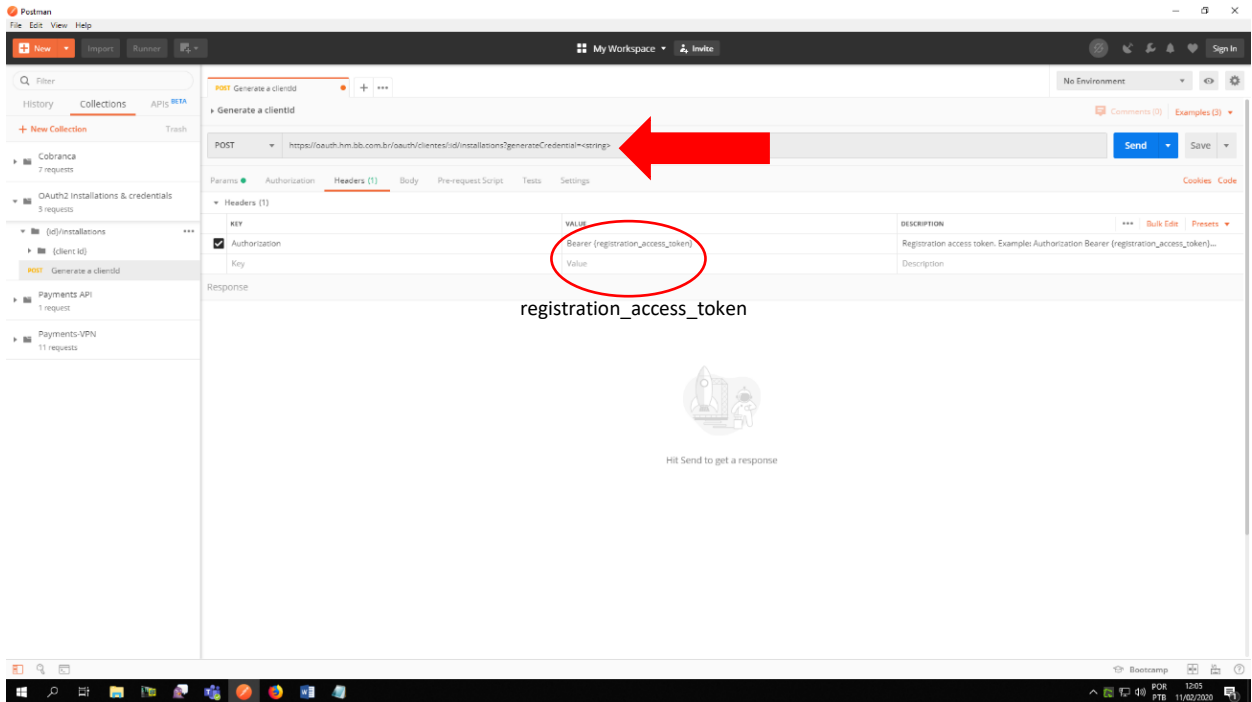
Postman
File Edit View Help

New Import Runner

My Workspace Invite

Sign In

Filter

History Collections APIs BETA

+ New Collection Trash

Cobranca
7 requests

OAuth2 Installations & credentials
3 requests

{id}/installations

{client Id}

POST Generate a clientId

Payments API
1 request

Payments-VPN
11 requests

POST Generate a clientId

No Environment

Generate a clientId

Comments (0) Examples (3)

POST https://oauth.hm.bb.com.br/oauth/clientes/:id/installations?generateCredential=<string>

Send Save

Params Authorization Headers (1) Body Pre-request Script Tests Settings

Cookies Code

Headers (1)

| KEY | VALUE | DESCRIPTION |
|---|---|---|
| Authorization | Bearer {registration_access_token} | Registration access token. Example: Authorization Bearer {registration_access_token}... |
| Key | Value | Description |

Bulk Edit Presets

Response

registration_access_token

Hit Send to get a response

Bootcamp

POR PTB 12:05 11/02/2020